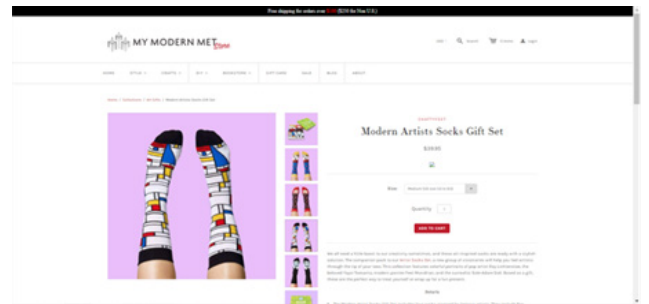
Free shipping for orders over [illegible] ($150 for Non-U.S.)

MY MODERN MET Store

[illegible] Search Cart Login

HOME STYLE CRAFTS DIY BOOKSTORE GIFT CARD SALE BLOG ABOUT

Home / Collections / Art Gifts / Modern Artists Socks Gift Set

Modern Artists Socks Gift Set

$39.95

Size: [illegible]

Quantity: 1

ADD TO CART

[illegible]

Details

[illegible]